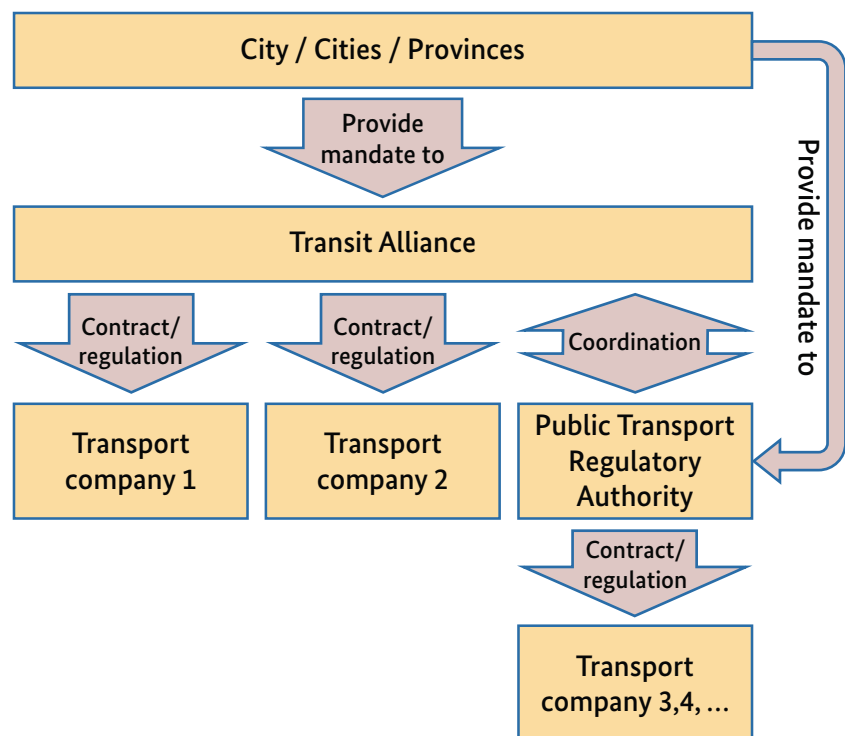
City / Cities / Provinces

Provide mandate to

Provide mandate to

Transit Alliance

Contract/ regulation

Contract/ regulation

Coordination

Transport company 1

Transport company 2

Public Transport Regulatory Authority

Contract/ regulation

Transport company 3,4, …